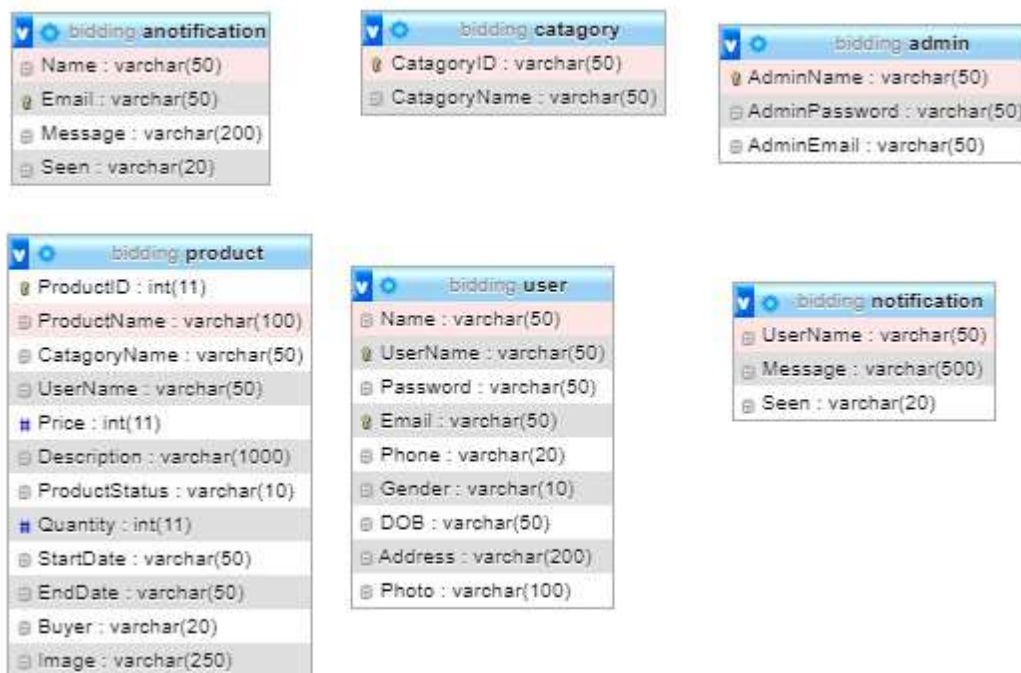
bidding anotification
Name : varchar(50)
Email : varchar(50)
Message : varchar(200)
Seen : varchar(20)

bidding catagory
CatagoryID : varchar(50)
CatagoryName : varchar(50)

bidding admin
AdminName : varchar(50)
AdminPassword : varchar(50)
AdminEmail : varchar(50)

bidding product
ProductID : int(11)
ProductName : varchar(100)
CatagoryName : varchar(50)
UserName : varchar(50)
Price : int(11)
Description : varchar(1000)
ProductStatus : varchar(10)
Quantity : int(11)
StartDate : varchar(50)
EndDate : varchar(50)
Buyer : varchar(20)
Image : varchar(250)

bidding user
Name : varchar(50)
UserName : varchar(50)
Password : varchar(50)
Email : varchar(50)
Phone : varchar(20)
Gender : varchar(10)
DOB : varchar(50)
Address : varchar(200)
Photo : varchar(100)

bidding notification
UserName : varchar(50)
Message : varchar(500)
Seen : varchar(20)